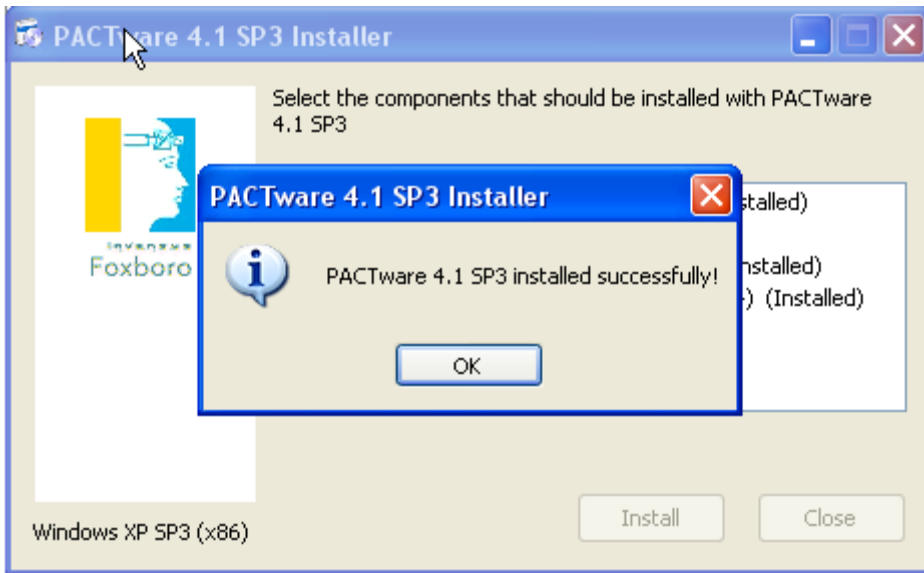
PACTware 4.1 SP3 Installer

Select the components that should be installed with PACTware 4.1 SP3

Invensys
Foxboro

stalled)
nstalled)
) (Installed)

PACTware 4.1 SP3 Installer

PACTware 4.1 SP3 installed successfully!

OK

Install
Close

Windows XP SP3 (x86)